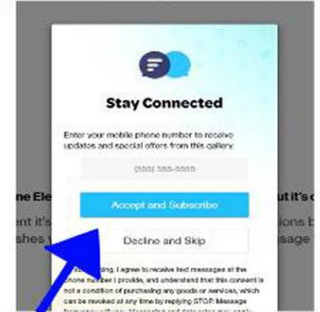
Stay Connected

Enter your mobile phone number to receive updates and special offers from this gallery

(555) 555-5555

Accept and Subscribe

Decline and Skip

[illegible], I agree to receive text messages at the phone number I provide, and understand that this consent is not a condition of purchasing any goods or services, which can be revoked at any time by replying STOP. Message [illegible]

ne Ele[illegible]

ent it's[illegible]

shea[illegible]

ut it's c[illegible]

ions b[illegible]

ssage